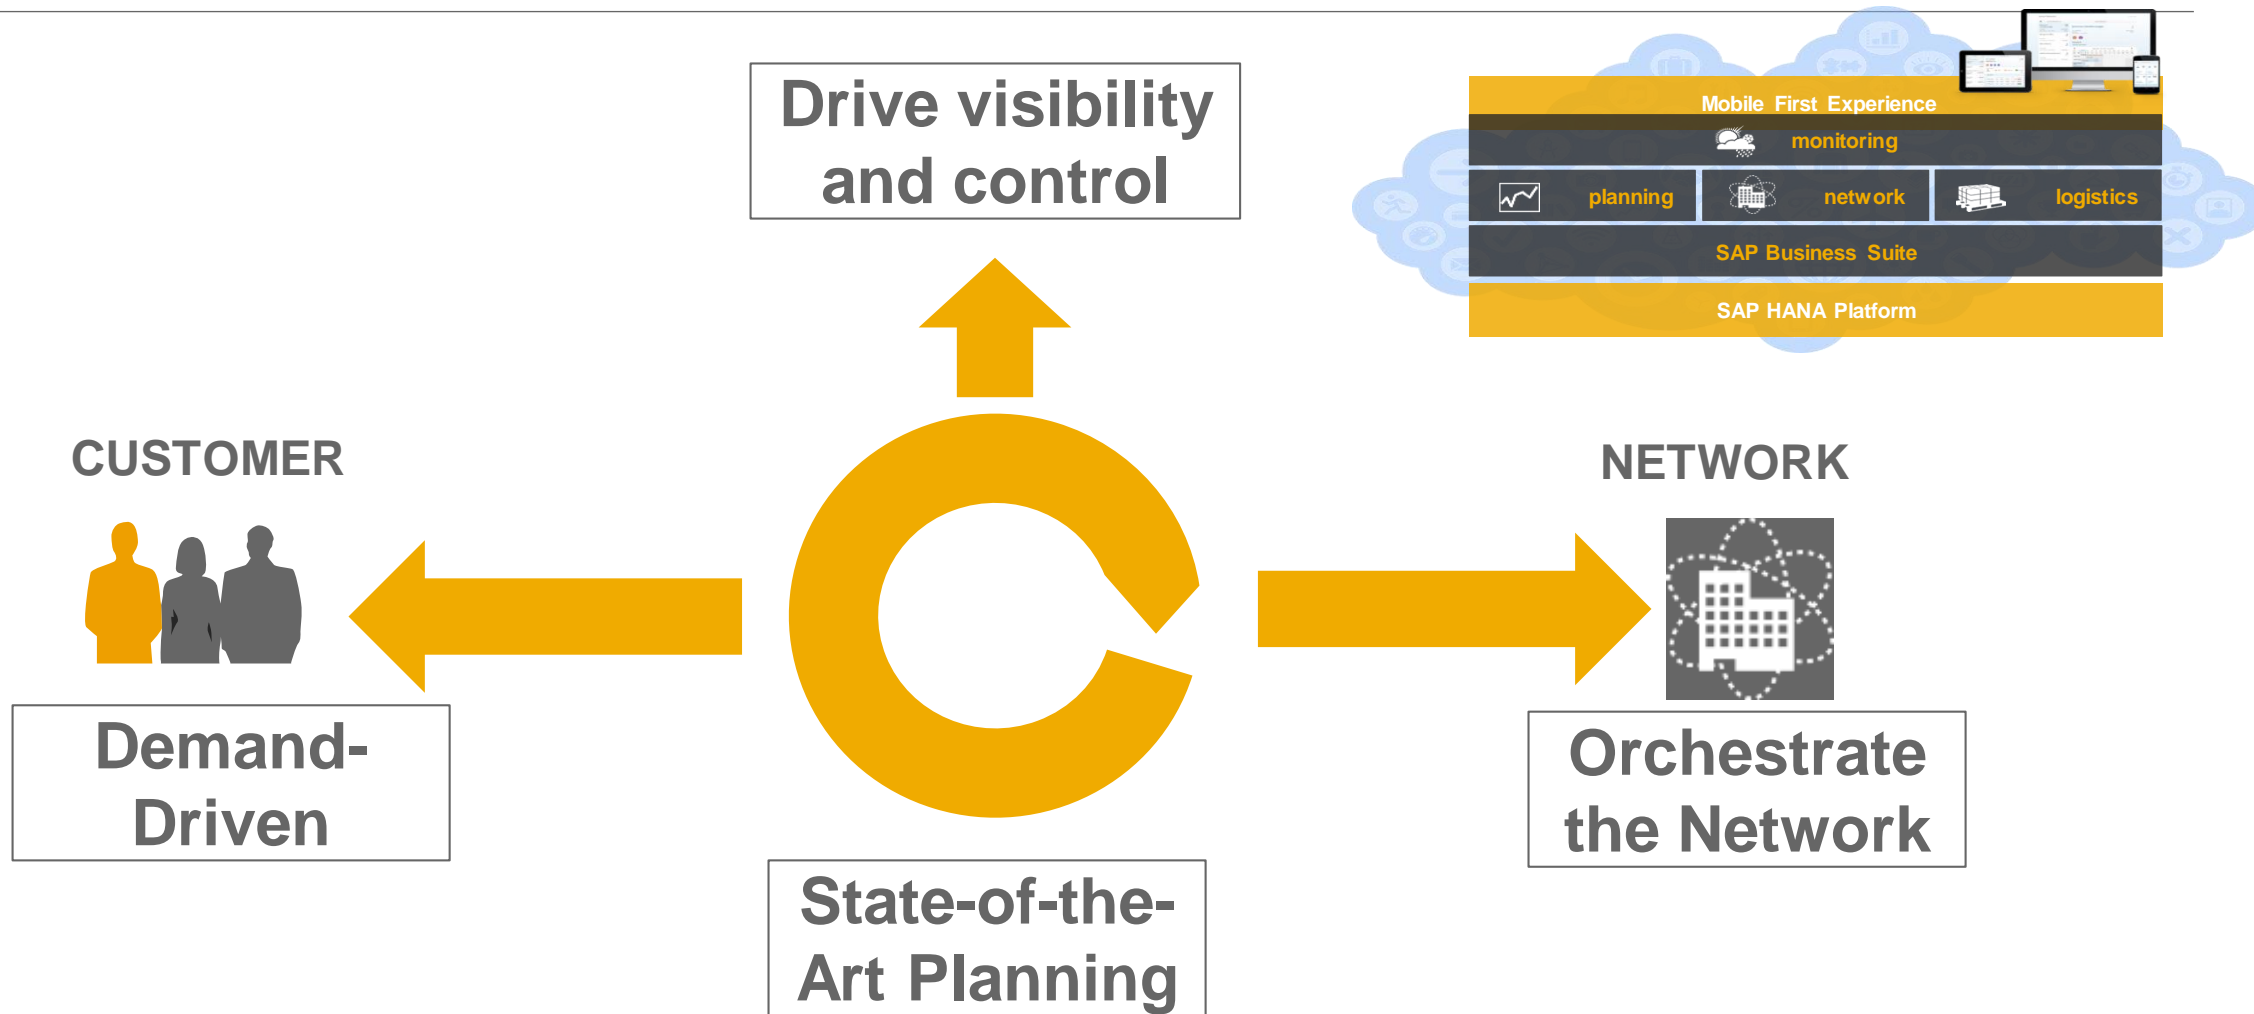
Drive visibility and control

Mobile First Experience

monitoring

planning

network

logistics

SAP Business Suite

SAP HANA Platform

CUSTOMER

NETWORK

Demand-Driven

Orchestrate the Network

State-of-the-Art Planning